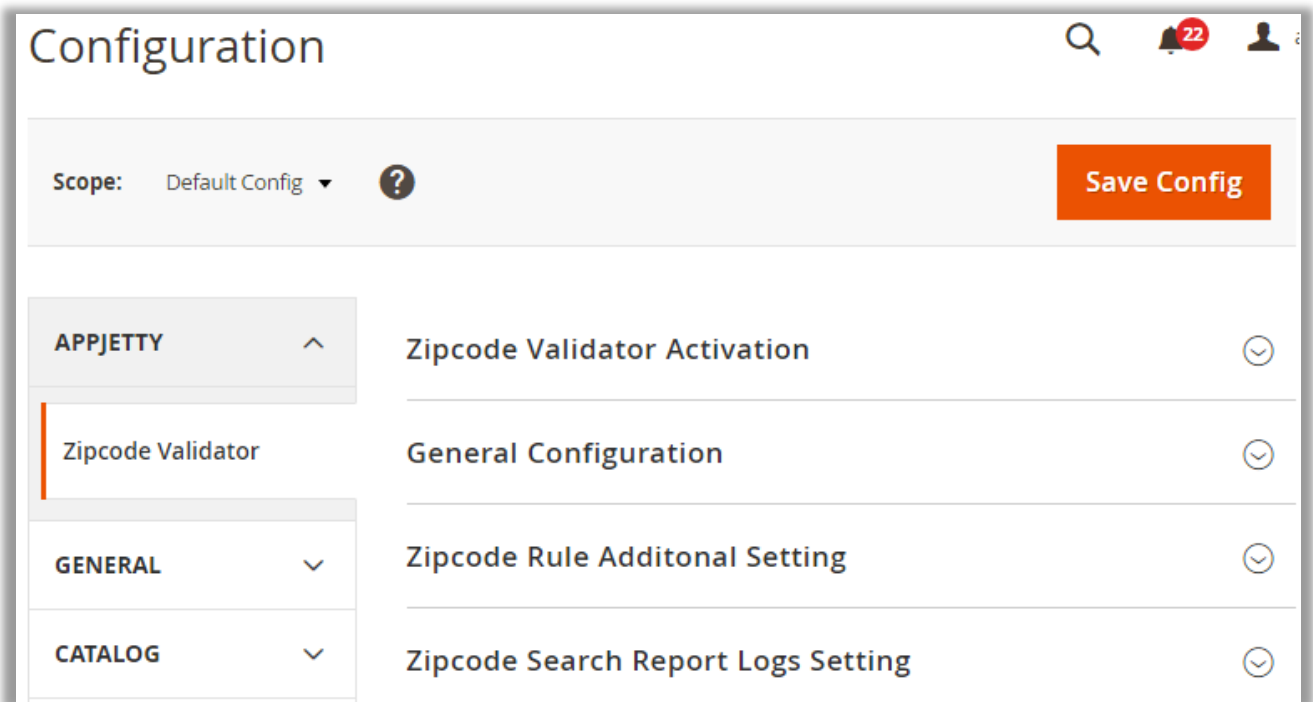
Configuration

22

Scope: Default Config

?

Save Config

APPJETTY

Zipcode Validator

GENERAL

CATALOG

Zipcode Validator Activation

General Configuration

Zipcode Rule Additonal Setting

Zipcode Search Report Logs Setting